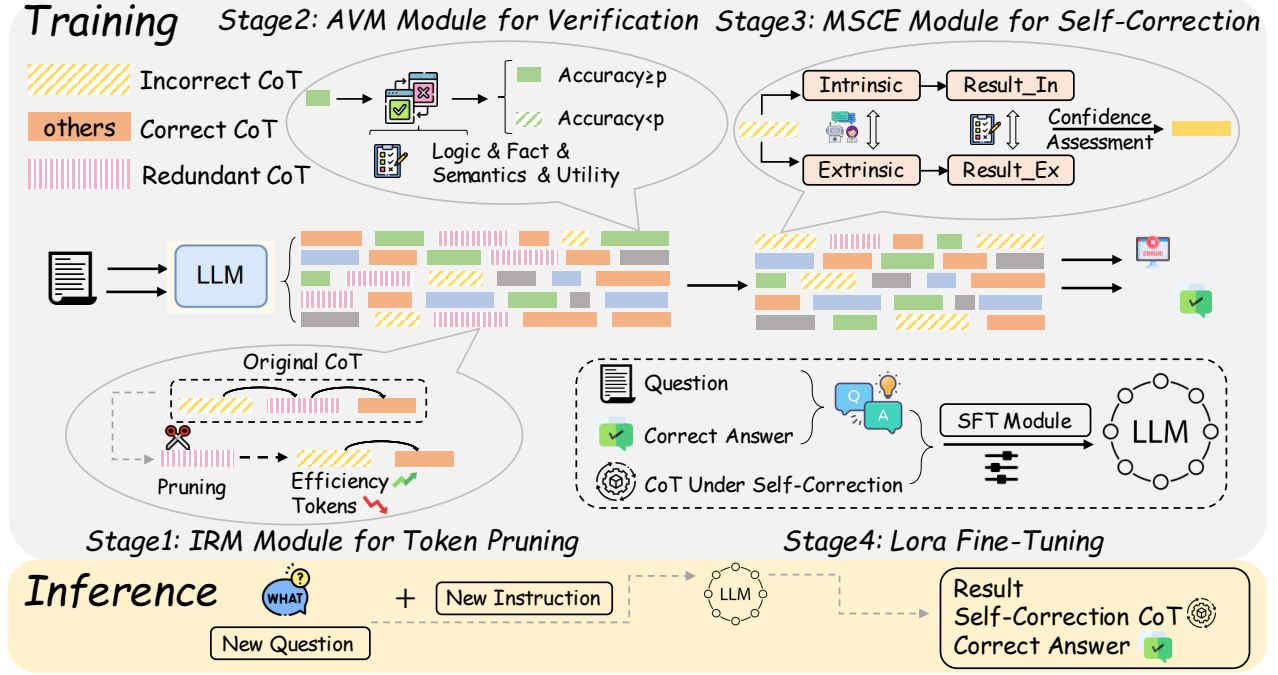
Training

Stage2: AVM Module for Verification

Stage3: MSCE Module for Self-Correction

Incorrect CoT

others Correct CoT

Redundant CoT

Accuracy≥p

Accuracy<p

Logic & Fact & Semantics & Utility

Intrinsic

Result_In

Confidence Assessment

Extrinsic

Result_Ex

LLM

ERROR

Original CoT

Pruning

Efficiency

Tokens

Question

Correct Answer

CoT Under Self-Correction

Q

A

SFT Module

LLM

Stage1: IRM Module for Token Pruning

Stage4: Lora Fine-Tuning

Inference

WHAT

+

New Instruction

New Question

LLM

Result

Self-Correction CoT

Correct Answer